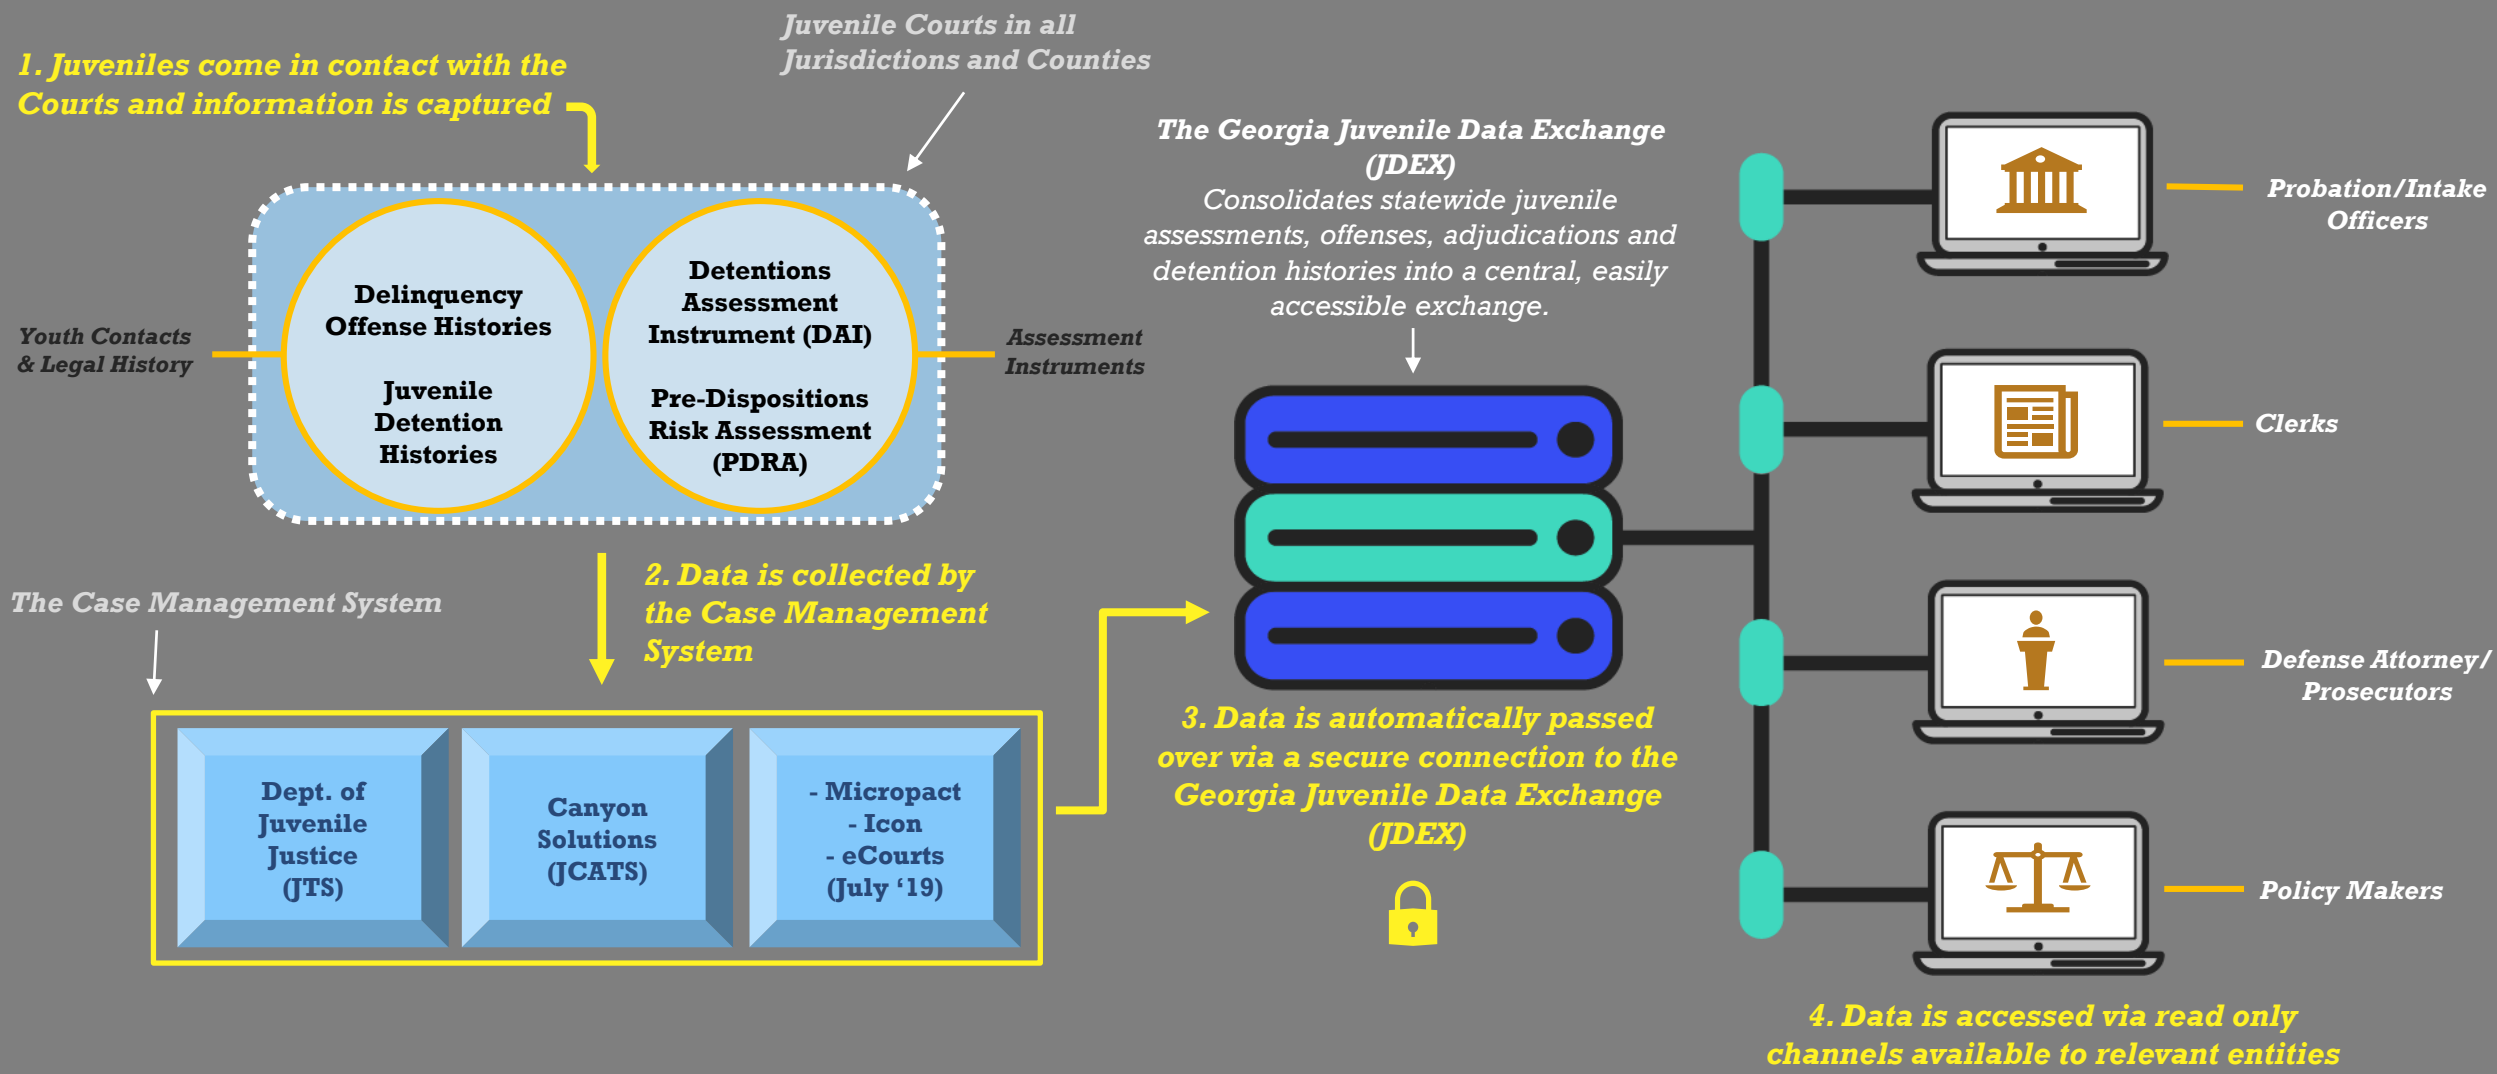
1. Juveniles come in contact with the Courts and information is captured

Juvenile Courts in all Jurisdictions and Counties

Youth Contacts & Legal History

Delinquency Offense Histories

Juvenile Detention Histories

Detentions Assessment Instrument (DAI)

Pre-Dispositions Risk Assessment (PDRA)

Assessment Instruments

The Georgia Juvenile Data Exchange (JDEX)
Consolidates statewide juvenile assessments, offenses, adjudications and detention histories into a central, easily accessible exchange.

Probation/Intake Officers

Clerks

Defense Attorney/ Prosecutors

Policy Makers

The Case Management System

2. Data is collected by the Case Management System

Dept. of Juvenile Justice (JTS)

Canyon Solutions (JCATS)

- Micropact
- Icon
- eCourts
(July '19)

3. Data is automatically passed over via a secure connection to the Georgia Juvenile Data Exchange (JDEX)

4. Data is accessed via read only channels available to relevant entities